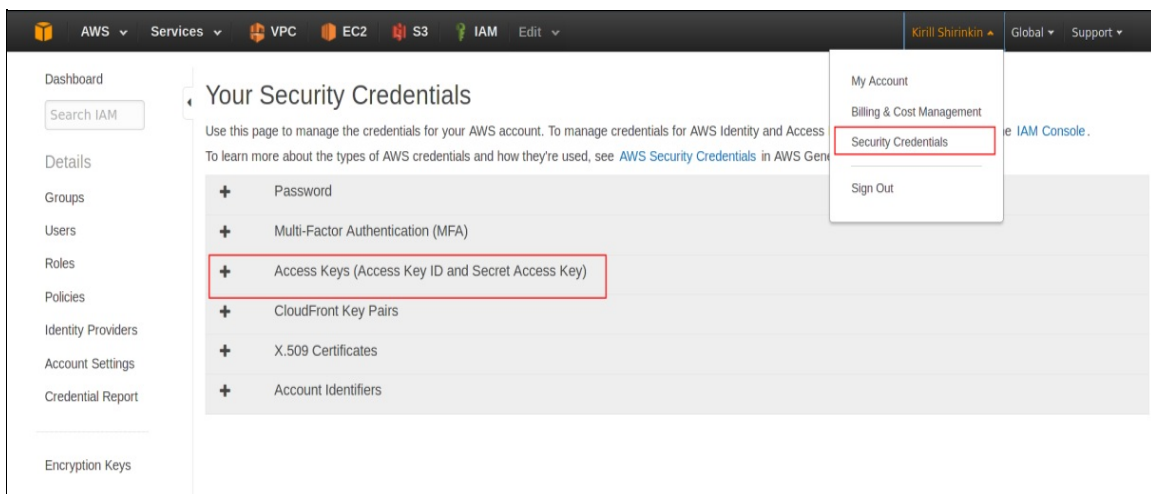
AWS Services VPC EC2 S3 IAM Edit Kirill Shirinkin Global Support

Dashboard

Search IAM

Details

Groups

Users

Roles

Policies

Identity Providers

Account Settings

Credential Report

Encryption Keys

Your Security Credentials

Use this page to manage the credentials for your AWS account. To manage credentials for AWS Identity and Access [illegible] e IAM Console.

To learn more about the types of AWS credentials and how they're used, see AWS Security Credentials in AWS Gen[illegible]

+ Password

+ Multi-Factor Authentication (MFA)

+ Access Keys (Access Key ID and Secret Access Key)

+ CloudFront Key Pairs

+ X.509 Certificates

+ Account Identifiers

My Account

Billing & Cost Management

Security Credentials

Sign Out